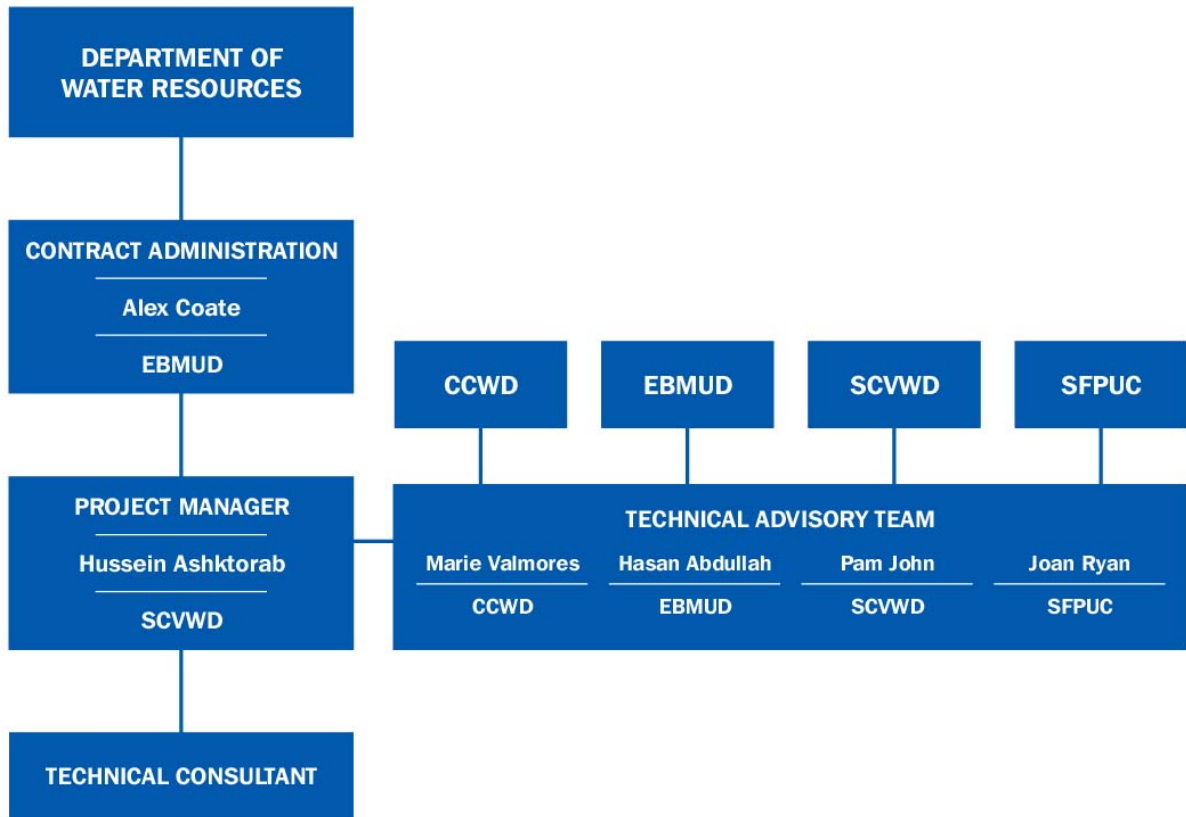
DEPARTMENT OF WATER RESOURCES

CONTRACT ADMINISTRATION
Alex Coate
EBMUD

CCWD

EBMUD

SCVWD

SFPUC

PROJECT MANAGER
Hussein Ashktorab
SCVWD

TECHNICAL ADVISORY TEAM
Marie Valmores
CCWD
Hasan Abdullah
EBMUD
Pam John
SCVWD
Joan Ryan
SFPUC

TECHNICAL CONSULTANT